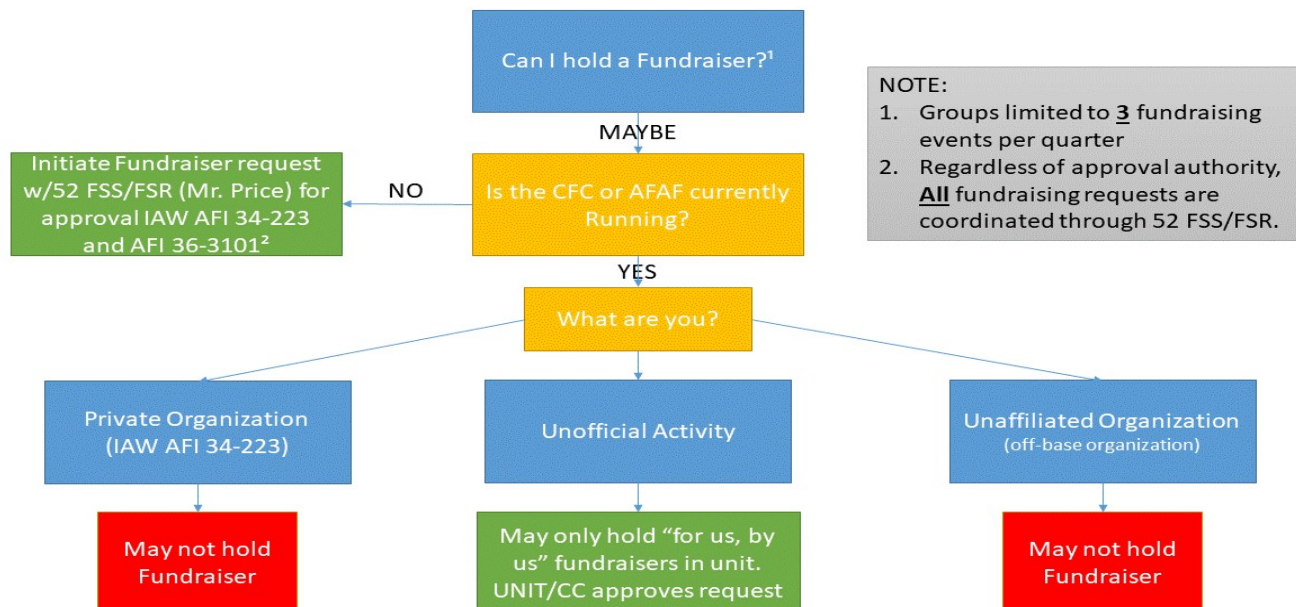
Can I hold a Fundraiser?$^1$

NOTE:
1. Groups limited to **3** fundraising events per quarter
2. Regardless of approval authority, **All** fundraising requests are coordinated through 52 FSS/FSR.

MAYBE

Initiate Fundraiser request w/52 FSS/FSR (Mr. Price) for approval IAW AFI 34-223 and AFI 36-3101$^2$

NO

Is the CFC or AFAF currently Running?

YES

What are you?

Private Organization (IAW AFI 34-223)

Unofficial Activity

Unaffiliated Organization (off-base organization)

May not hold Fundraiser

May only hold "for us, by us" fundraisers in unit. UNIT/CC approves request

May not hold Fundraiser